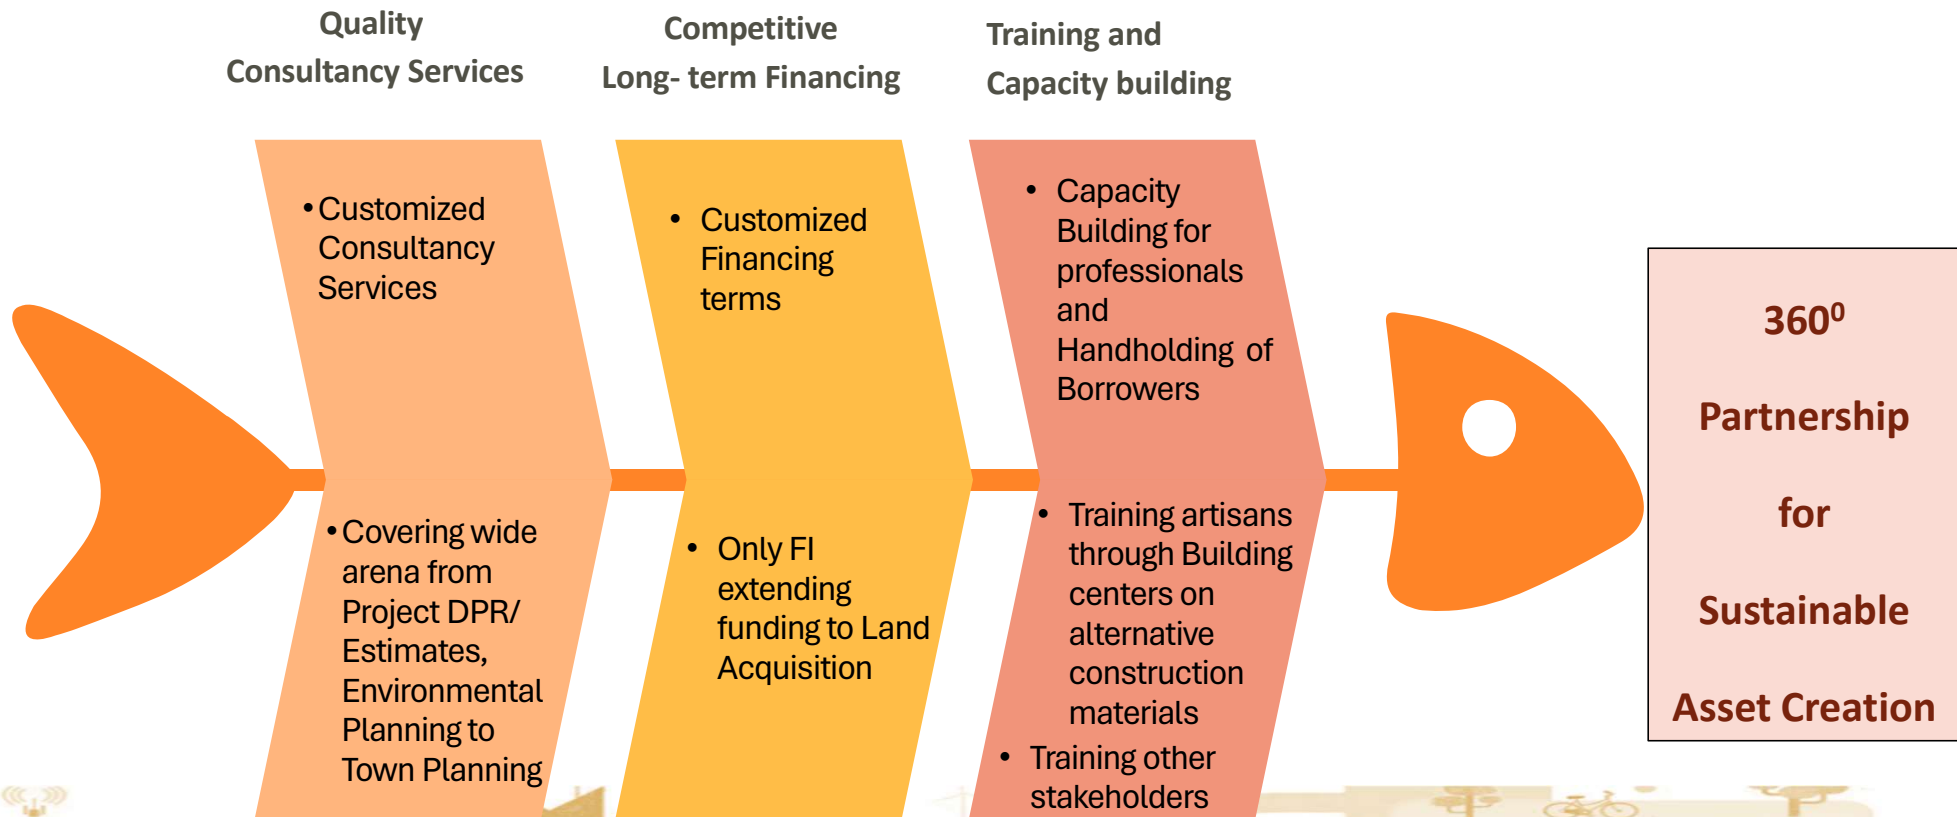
Quality
Consultancy Services

Competitive
Long- term Financing

Training and
Capacity building

• Customized Consultancy Services

• Covering wide arena from Project DPR/ Estimates, Environmental Planning to Town Planning

• Customized Financing terms

• Only FI extending funding to Land Acquisition

• Capacity Building for professionals and Handholding of Borrowers

• Training artisans through Building centers on alternative construction materials
• Training other stakeholders

$360^0$

Partnership

for

Sustainable

Asset Creation